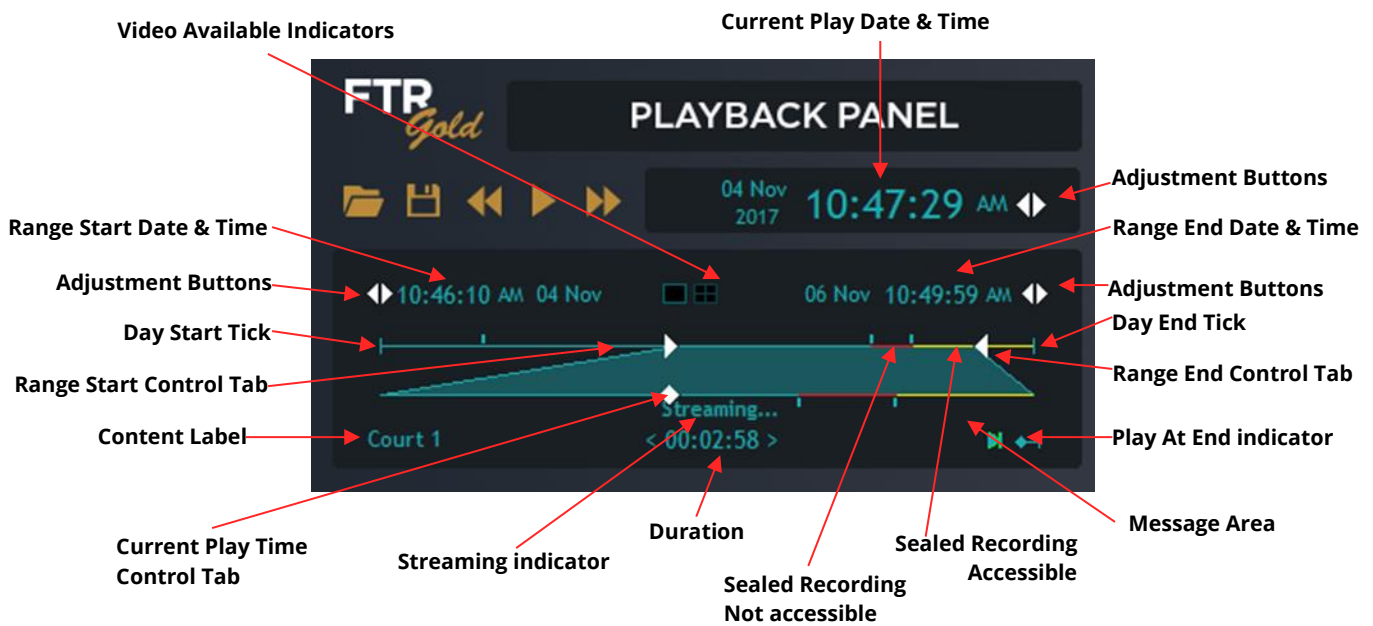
Video Available Indicators

Current Play Date & Time

FTR Gold

PLAYBACK PANEL

04 Nov 2017 10:47:29 AM

Adjustment Buttons

Range Start Date & Time

Range End Date & Time

Adjustment Buttons

10:46:10 AM 04 Nov

06 Nov 10:49:59 AM

Adjustment Buttons

Day Start Tick

Day End Tick

Range Start Control Tab

Range End Control Tab

Streaming...

Content Label

Court 1

< 00:02:58 >

Play At End indicator

Message Area

Current Play Time Control Tab

Streaming indicator

Duration

Sealed Recording Accessible

Sealed Recording Not accessible